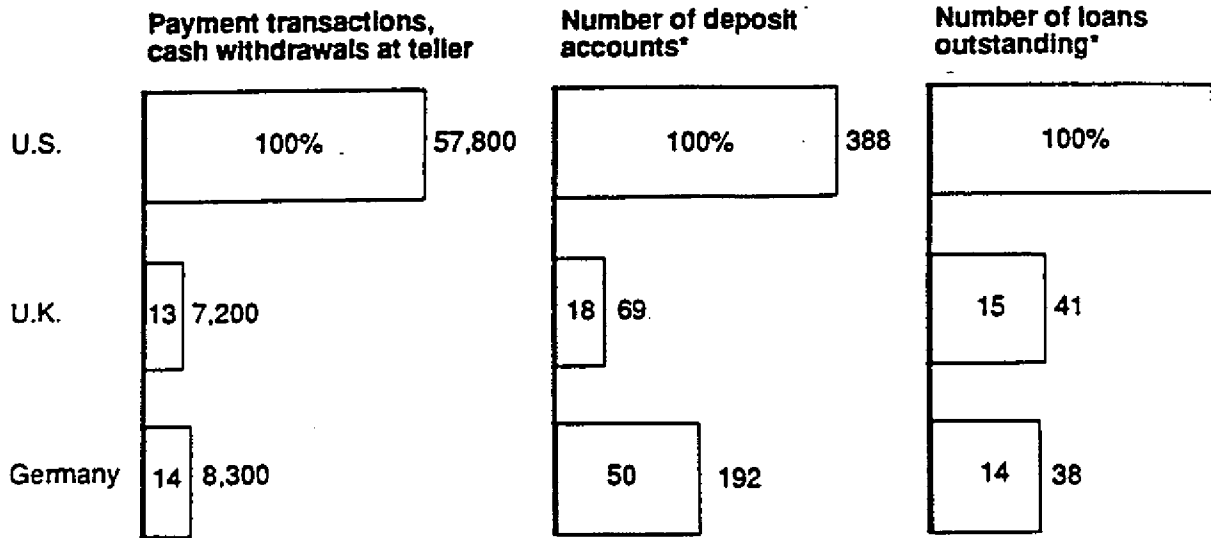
Payment transactions, cash withdrawals at teller

Number of deposit accounts*

Number of loans outstanding*

U.S.

100%

57,800

100%

388

100%

U.K.

13

7,200

18

69

15

41

Germany

14

8,300

50

192

14

38